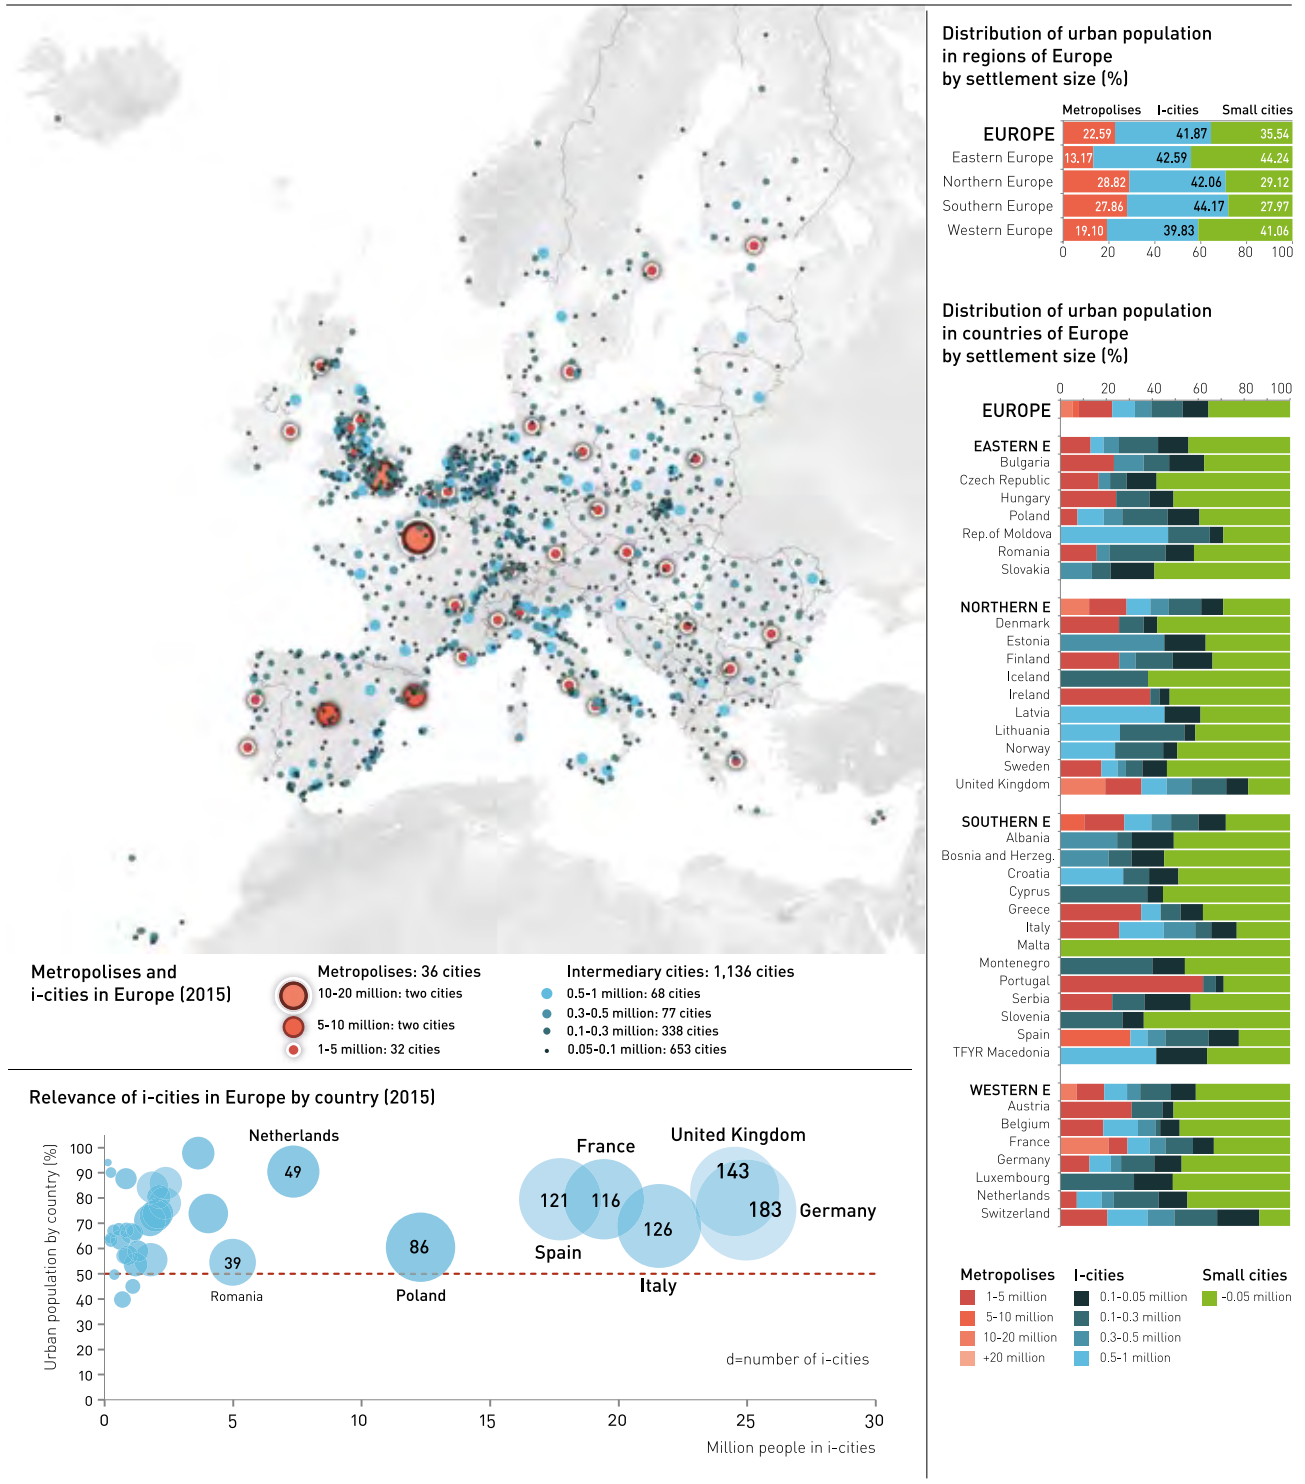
Distribution of urban population in regions of Europe by settlement size (%)

| | Metropolises | I-cities | Small cities |
|---|---|---|---|
| EUROPE | 22.59 | 41.87 | 35.54 |
| Eastern Europe | 13.17 | 42.59 | 44.24 |
| Northern Europe | 28.82 | 42.06 | 29.12 |
| Southern Europe | 27.86 | 44.17 | 27.97 |
| Western Europe | 19.10 | 39.83 | 41.06 |

0 20 40 60 80 100

Distribution of urban population in countries of Europe by settlement size (%)

0 20 40 60 80 100

EUROPE

EASTERN E
Bulgaria
Czech Republic
Hungary
Poland
Rep.of Moldova
Romania
Slovakia

NORTHERN E
Denmark
Estonia
Finland
Iceland
Ireland
Latvia
Lithuania
Norway
Sweden
United Kingdom

SOUTHERN E
Albania
Bosnia and Herzeg.
Croatia
Cyprus
Greece
Italy
Malta
Montenegro
Portugal
Serbia
Slovenia
Spain
TFYR Macedonia

WESTERN E
Austria
Belgium
France
Germany
Luxembourg
Netherlands
Switzerland

Metropolises
1-5 million
5-10 million
10-20 million
+20 million

I-cities
0.1-0.05 million
0.1-0.3 million
0.3-0.5 million
0.5-1 million

Small cities
-0.05 million

Metropolises and i-cities in Europe (2015)

Metropolises: 36 cities
10-20 million: two cities
5-10 million: two cities
1-5 million: 32 cities

Intermediary cities: 1,136 cities
0.5-1 million: 68 cities
0.3-0.5 million: 77 cities
0.1-0.3 million: 338 cities
0.05-0.1 million: 653 cities

Relevance of i-cities in Europe by country (2015)

Urban population by country (%)
100 90 80 70 60 50 40 30 20 10 0

Netherlands 49
39 Romania
86 Poland
France
121 Spain
116
126 Italy
United Kingdom 143
183 Germany

d=number of i-cities

0 5 10 15 20 25 30
Million people in i-cities